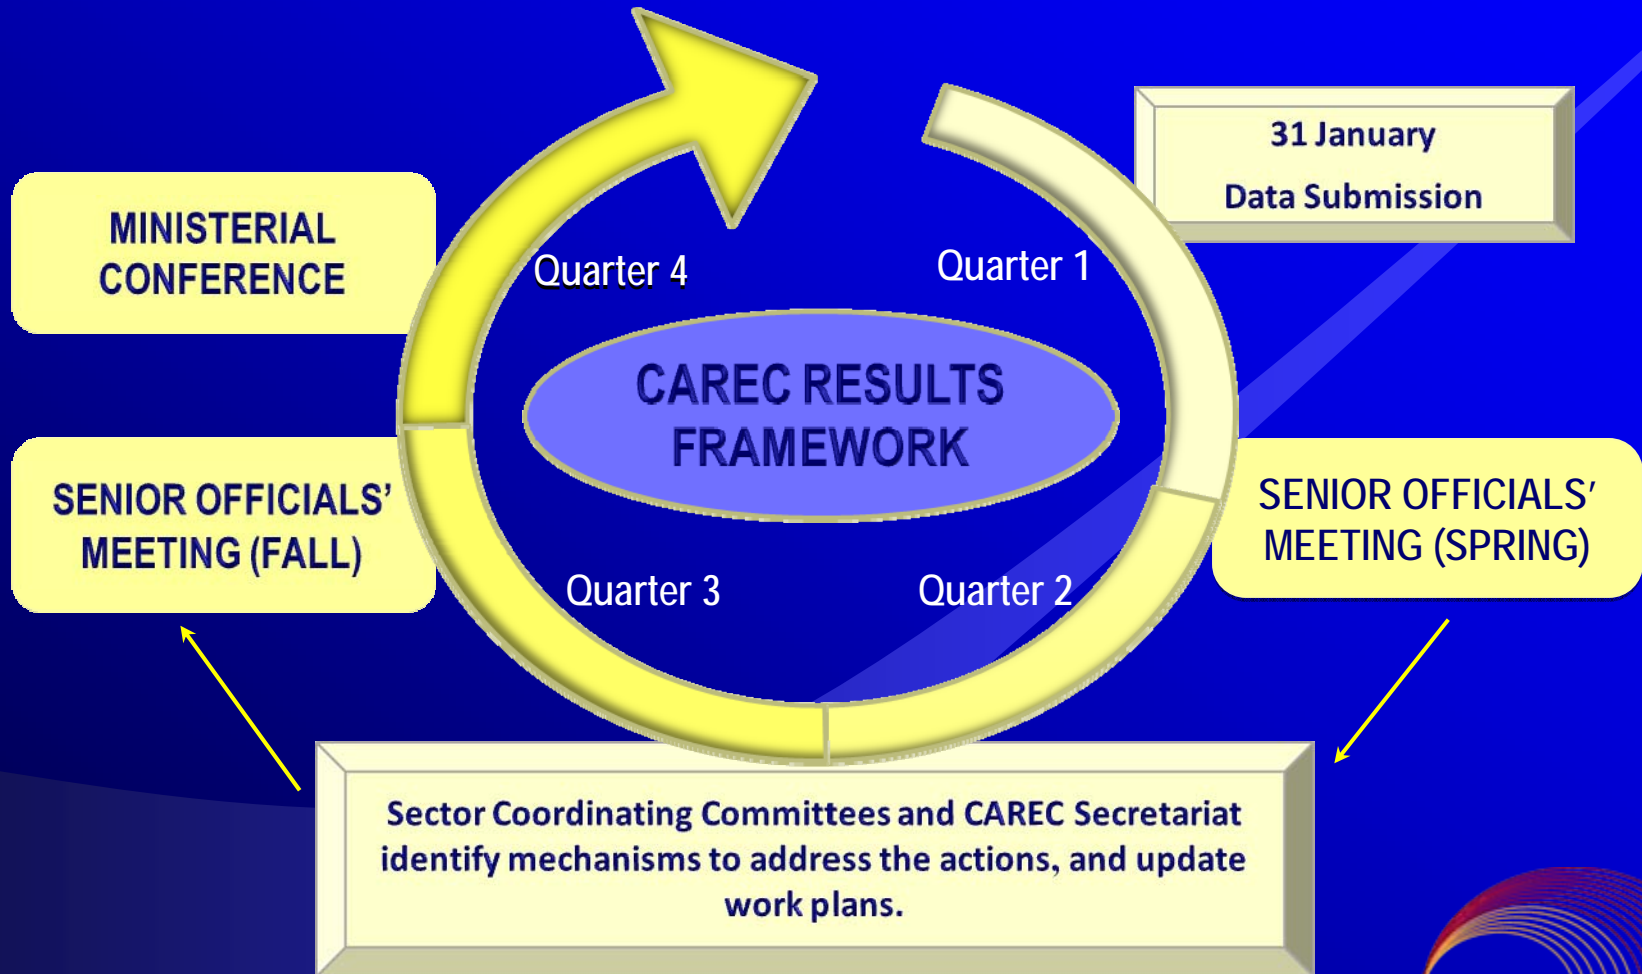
31 January

Data Submission

MINISTERIAL CONFERENCE

Quarter 4

Quarter 1

CAREC RESULTS FRAMEWORK

SENIOR OFFICIALS' MEETING (FALL)

SENIOR OFFICIALS' MEETING (SPRING)

Quarter 3

Quarter 2

Sector Coordinating Committees and CAREC Secretariat identify mechanisms to address the actions, and update work plans.